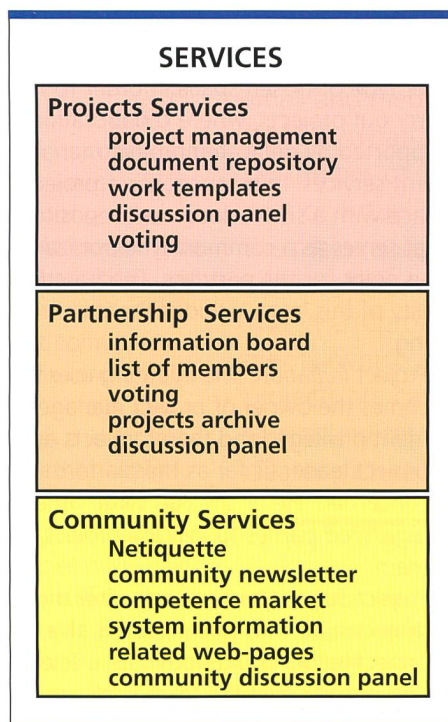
SERVICES

Projects Services
project management
document repository
work templates
discussion panel
voting

Partnership Services
information board
list of members
voting
projects archive
discussion panel

Community Services
Netiquette
community newsletter
competence market
system information
related web-pages
community discussion panel